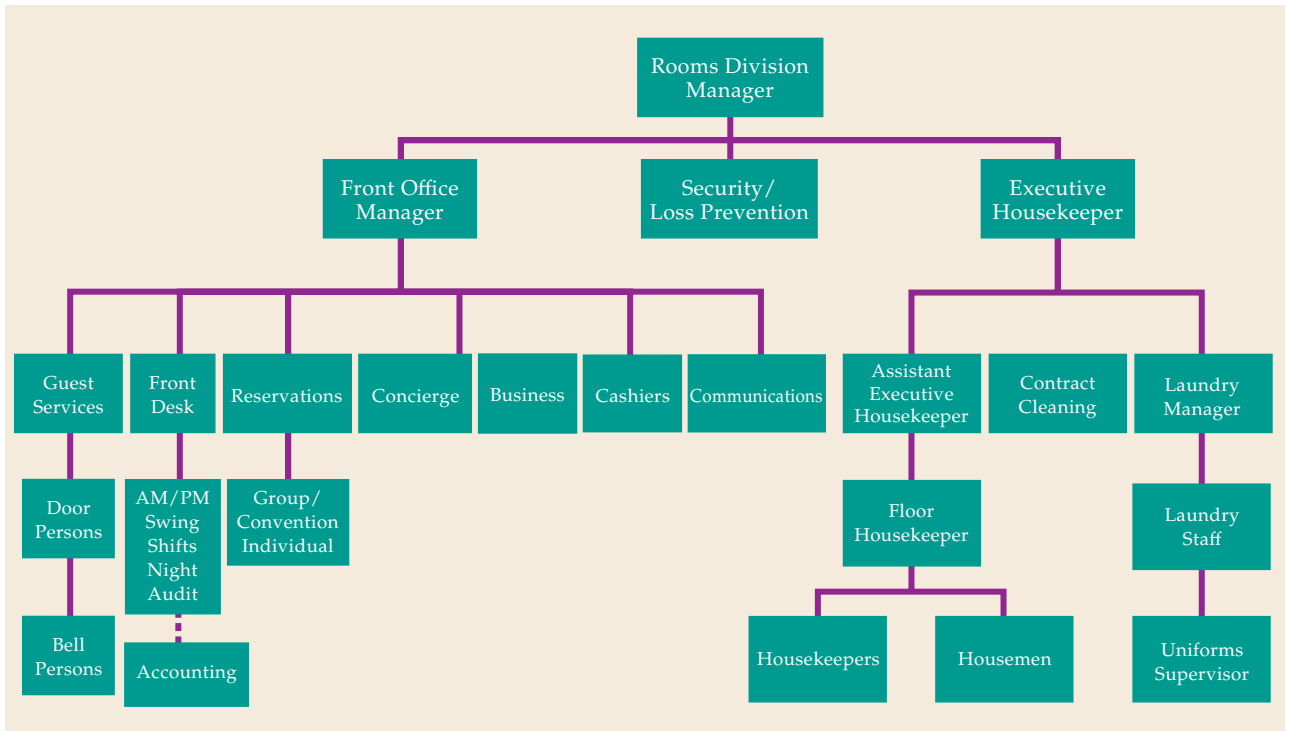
Rooms Division Manager

Front Office Manager

Security / Loss Prevention

Executive Housekeeper

Guest Services

Front Desk

Reservations

Concierge

Business

Cashiers

Communications

Assistant Executive Housekeeper

Contract Cleaning

Laundry Manager

Door Persons

AM/PM Swing Shifts Night Audit

Group/ Convention Individual

Floor Housekeeper

Laundry Staff

Bell Persons

Accounting

Housekeepers

Housemen

Uniforms Supervisor